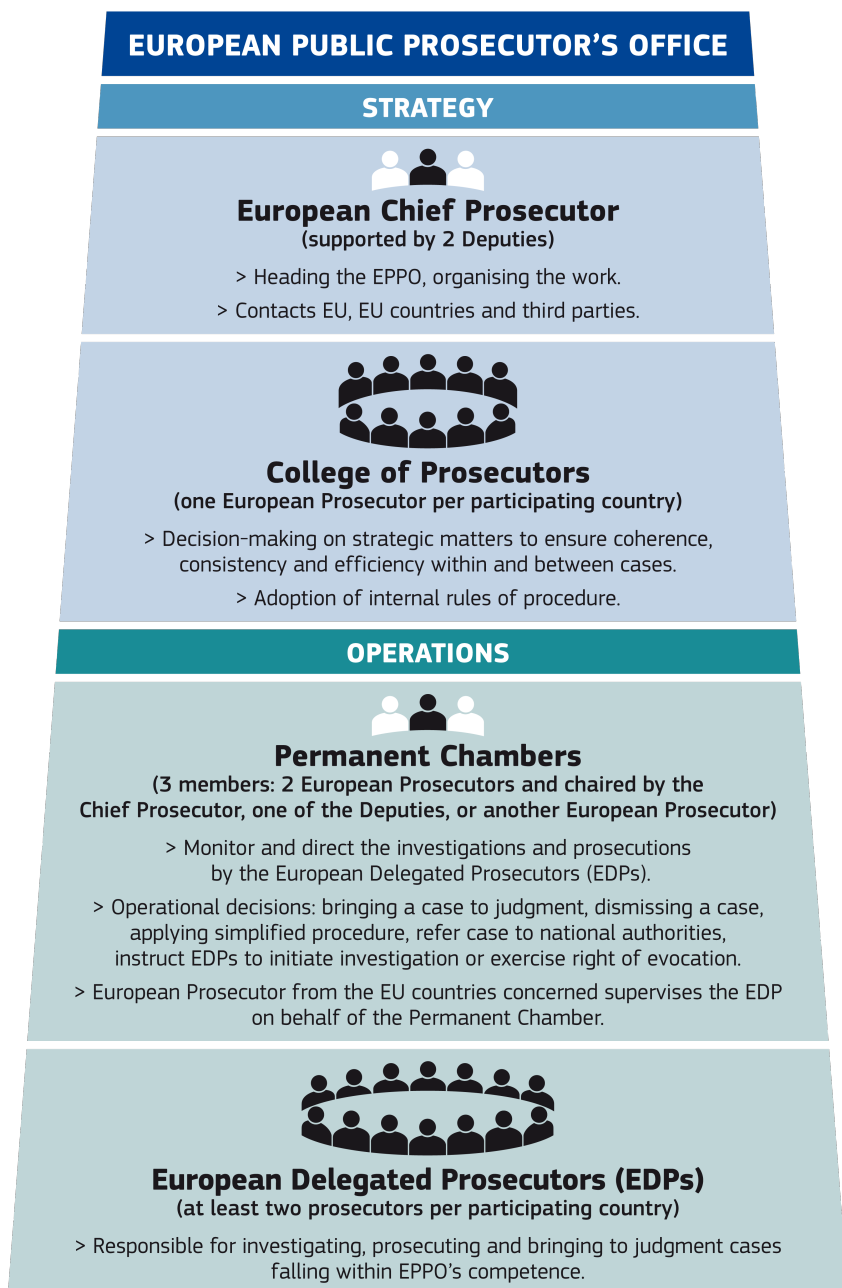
EUROPEAN PUBLIC PROSECUTOR'S OFFICE

STRATEGY

European Chief Prosecutor
(supported by 2 Deputies)

> Heading the EPPO, organising the work.

> Contacts EU, EU countries and third parties.

College of Prosecutors
(one European Prosecutor per participating country)

> Decision-making on strategic matters to ensure coherence, consistency and efficiency within and between cases.

> Adoption of internal rules of procedure.

OPERATIONS

Permanent Chambers
(3 members: 2 European Prosecutors and chaired by the Chief Prosecutor, one of the Deputies, or another European Prosecutor)

> Monitor and direct the investigations and prosecutions by the European Delegated Prosecutors (EDPs).

> Operational decisions: bringing a case to judgment, dismissing a case, applying simplified procedure, refer case to national authorities, instruct EDPs to initiate investigation or exercise right of evocation.

> European Prosecutor from the EU countries concerned supervises the EDP on behalf of the Permanent Chamber.

European Delegated Prosecutors (EDPs)
(at least two prosecutors per participating country)

> Responsible for investigating, prosecuting and bringing to judgment cases falling within EPPO's competence.